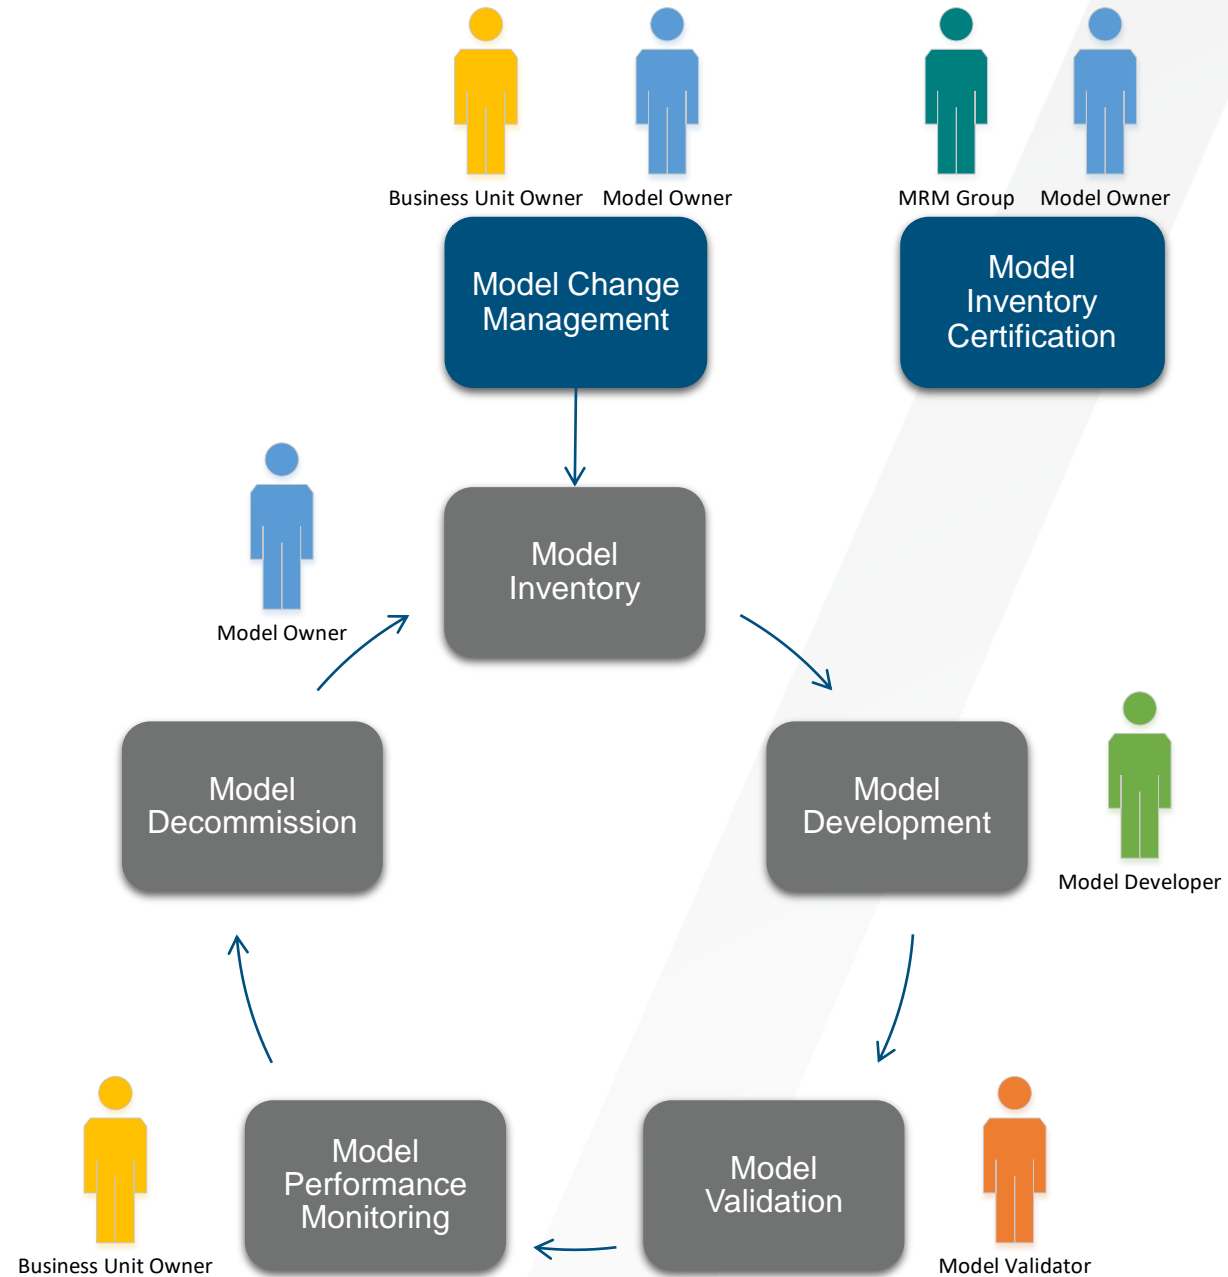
Business Unit Owner Model Owner

MRM Group Model Owner

Model Change Management

Model Inventory Certification

Model Owner

Model Inventory

Model Decommission

Model Development

Model Developer

Model Performance Monitoring

Model Validation

Business Unit Owner

Model Validator